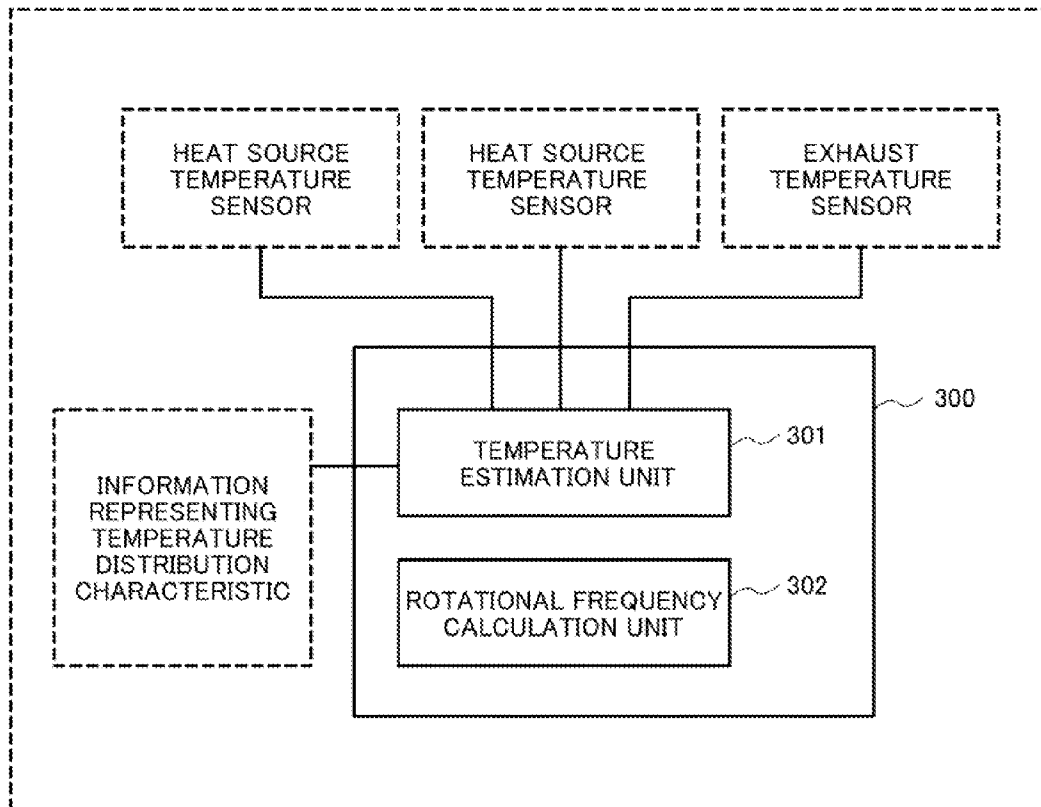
HEAT SOURCE TEMPERATURE SENSOR

HEAT SOURCE TEMPERATURE SENSOR

EXHAUST TEMPERATURE SENSOR

300

INFORMATION REPRESENTING TEMPERATURE DISTRIBUTION CHARACTERISTIC

TEMPERATURE ESTIMATION UNIT

301

ROTATIONAL FREQUENCY CALCULATION UNIT

302